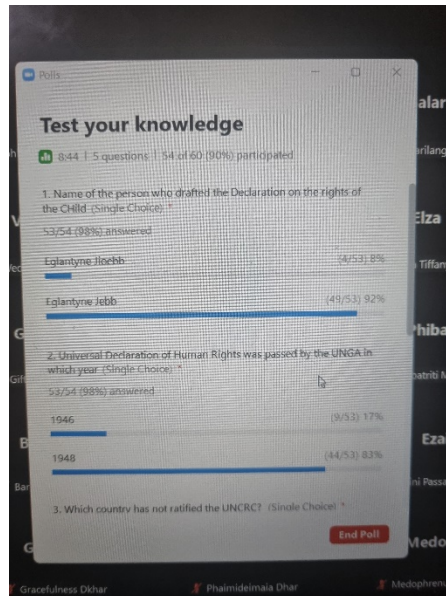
Polls

Test your knowledge

8:44 | 5 questions | 54 of 60 (90%) participated

1. Name of the person who drafted the Declaration on the rights of the CHild (Single Choice) *

53/54 (98%) answered

Eglantyne Jlnebb (4/53) 8%

Eglantyne Jebb (49/53) 92%

2. Universal Declaration of Human Rights was passed by the UNGA in which year (Single Choice) *

53/54 (98%) answered

1946 (9/53) 17%

1948 (44/53) 83%

3. Which country has not ratified the UNCRC? (Single Choice) *

End Poll

alar
h
arilang
V
Elza
Tiffan
G
Phiba
patriti
B
Eza
Bar
ni Pass
G
Medo

Gracefulness Dkhar
Phaimideimaia Dhar
Medophrenz